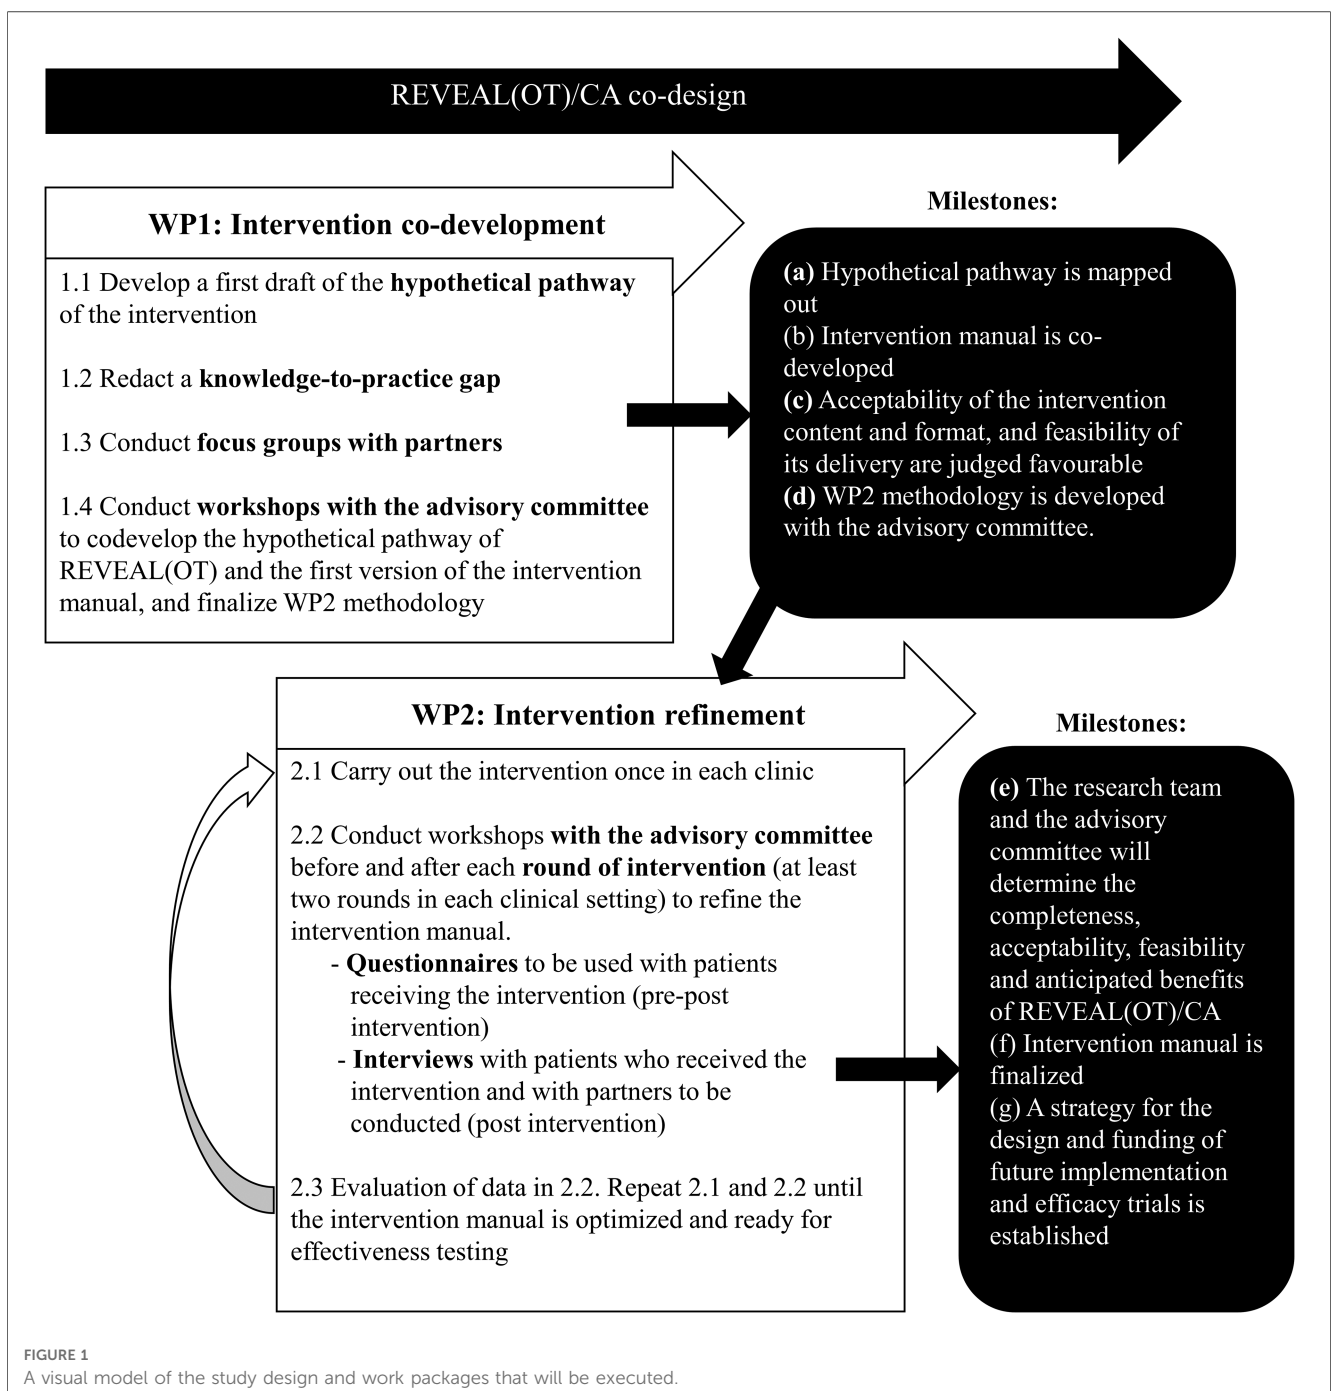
REVEAL(OT)/CA co-design

WP1: Intervention co-development

1.1 Develop a first draft of the **hypothetical pathway** of the intervention

1.2 Redact a **knowledge-to-practice gap**

1.3 Conduct **focus groups with partners**

1.4 Conduct **workshops with the advisory committee** to codevelop the hypothetical pathway of REVEAL(OT) and the first version of the intervention manual, and finalize WP2 methodology

Milestones:

**(a)** Hypothetical pathway is mapped out
(b) Intervention manual is co-developed
**(c)** Acceptability of the intervention content and format, and feasibility of its delivery are judged favourable
**(d)** WP2 methodology is developed with the advisory committee.

WP2: Intervention refinement

2.1 Carry out the intervention once in each clinic

2.2 Conduct workshops **with the advisory committee** before and after each **round of intervention** (at least two rounds in each clinical setting) to refine the intervention manual.
- **Questionnaires** to be used with patients receiving the intervention (pre-post intervention)
- **Interviews** with patients who received the intervention and with partners to be conducted (post intervention)

2.3 Evaluation of data in 2.2. Repeat 2.1 and 2.2 until the intervention manual is optimized and ready for effectiveness testing

Milestones:

**(e)** The research team and the advisory committee will determine the completeness, acceptability, feasibility and anticipated benefits of REVEAL(OT)/CA
(f) Intervention manual is finalized
(g) A strategy for the design and funding of future implementation and efficacy trials is established

FIGURE 1
A visual model of the study design and work packages that will be executed.